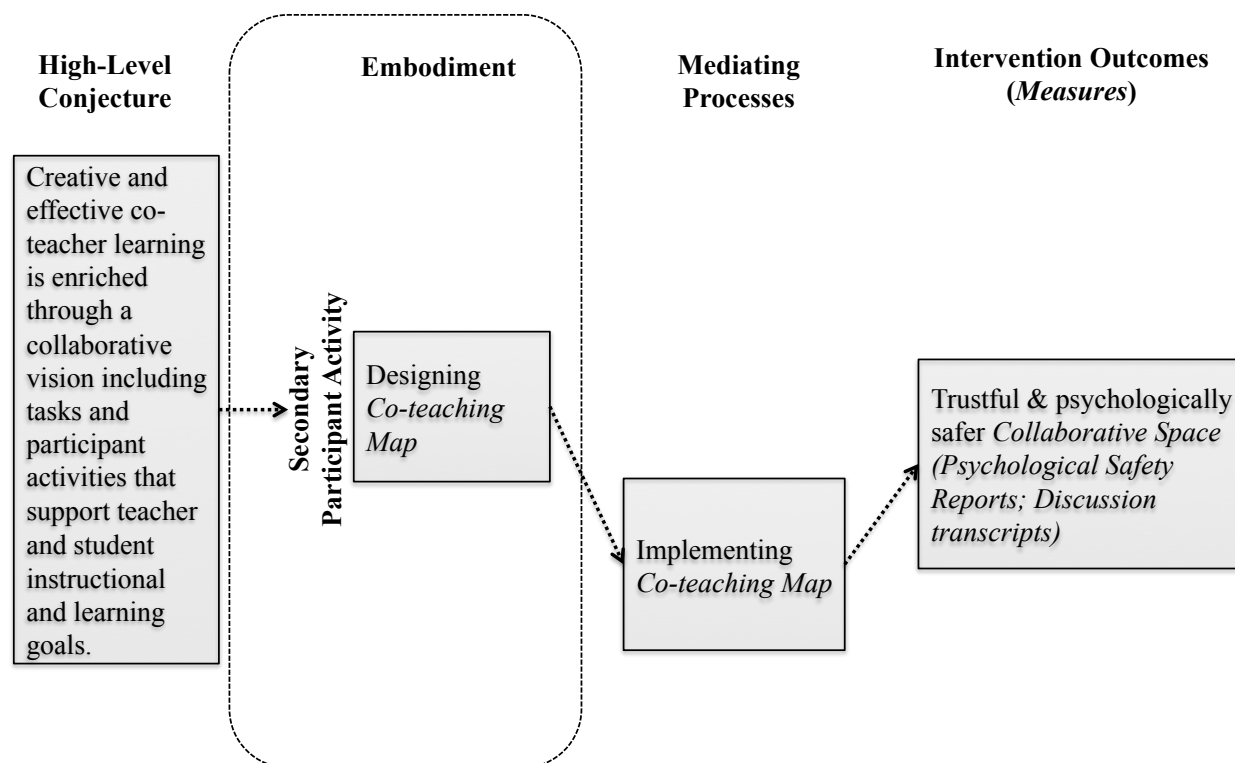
High-Level Conjecture

Embodiment

Mediating Processes

Intervention Outcomes (*Measures*)

Creative and effective co-teacher learning is enriched through a collaborative vision including tasks and participant activities that support teacher and student instructional and learning goals.

Secondary Participant Activity

Designing *Co-teaching Map*

Implementing *Co-teaching Map*

Trustful & psychologically safer *Collaborative Space (Psychological Safety Reports; Discussion transcripts)*